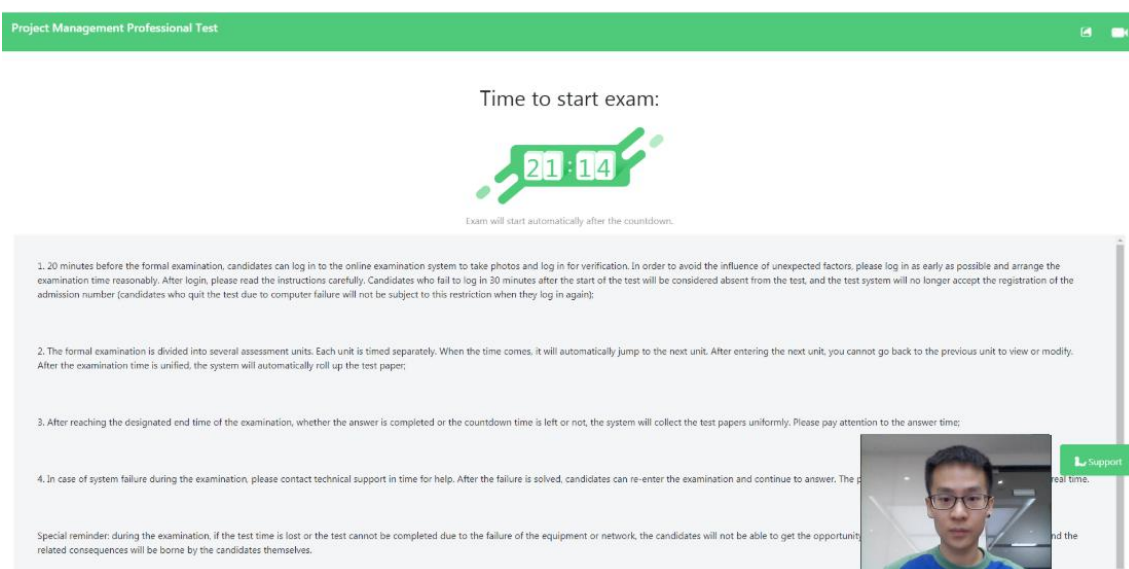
Project Management Professional Test

Time to start exam:

21 : 14

Exam will start automatically after the countdown.

1. 20 minutes before the formal examination, candidates can log in to the online examination system to take photos and log in for verification. In order to avoid the influence of unexpected factors, please log in as early as possible and arrange the examination time reasonably. After login, please read the instructions carefully. Candidates who fail to log in 30 minutes after the start of the test will be considered absent from the test, and the test system will no longer accept the registration of the admission number (candidates who quit the test due to computer failure will not be subject to this restriction when they log in again);

2. The formal examination is divided into several assessment units. Each unit is timed separately. When the time comes, it will automatically jump to the next unit. After entering the next unit, you cannot go back to the previous unit to view or modify. After the examination time is unified, the system will automatically roll up the test paper;

3. After reaching the designated end time of the examination, whether the answer is completed or the countdown time is left or not, the system will collect the test papers uniformly. Please pay attention to the answer time;

4. In case of system failure during the examination, please contact technical support in time for help. After the failure is solved, candidates can re-enter the examination and continue to answer. The p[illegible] real time.

Support

Special reminder: during the examination, if the test time is lost or the test cannot be completed due to the failure of the equipment or network, the candidates will not be able to get the opportunity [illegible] nd the related consequences will be borne by the candidates themselves.